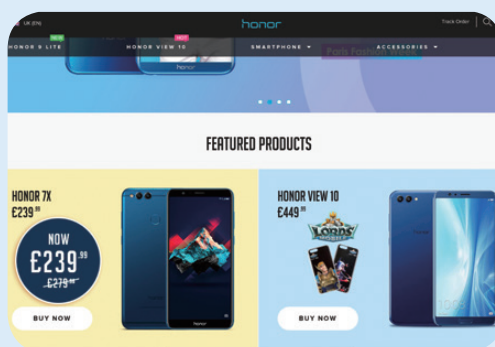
UK (EN)

honor

Track Order

NEW
HONOR 9 LITE

HOT
HONOR VIEW 10

SMARTPHONE ▾

ACCESSORIES ▾

honor

Paris Fashion Week

FEATURED PRODUCTS

HONOR 7X
£239.99

NOW
£239.99
£279.99

honor

BUY NOW

HONOR VIEW 10
£449.99

LORDS MOBILE

BUY NOW